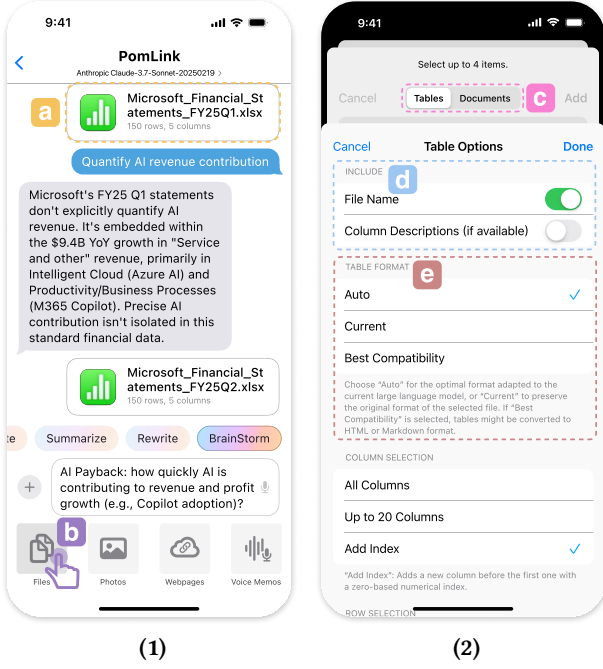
9:41

PomLink

Anthropic Claude-3.7-Sonnet-20250219 >

a

Microsoft_Financial_Statements_FY25Q1.xlsx

150 rows, 5 columns

Quantify AI revenue contribution

Microsoft's FY25 Q1 statements don't explicitly quantify AI revenue. It's embedded within the $9.4B YoY growth in "Service and other" revenue, primarily in Intelligent Cloud (Azure AI) and Productivity/Business Processes (M365 Copilot). Precise AI contribution isn't isolated in this standard financial data.

Microsoft_Financial_Statements_FY25Q2.xlsx

150 rows, 5 columns

te Summarize Rewrite BrainStorm

AI Payback: how quickly AI is contributing to revenue and profit growth (e.g., Copilot adoption)?

b

Files Photos Webpages Voice Memos

(1)

9:41

Select up to 4 items.

Cancel Tables Documents c Add

Cancel Table Options Done

INCLUDE d

File Name

Column Descriptions (if available)

TABLE FORMAT e

Auto

Current

Best Compatibility

Choose "Auto" for the optimal format adapted to the current large language model, or "Current" to preserve the original format of the selected file. If "Best Compatibility" is selected, tables might be converted to HTML or Markdown format.

COLUMN SELECTION

All Columns

Up to 20 Columns

Add Index

"Add Index": Adds a new column before the first one with a zero-based numerical index.

ROW SELECTION

(2)